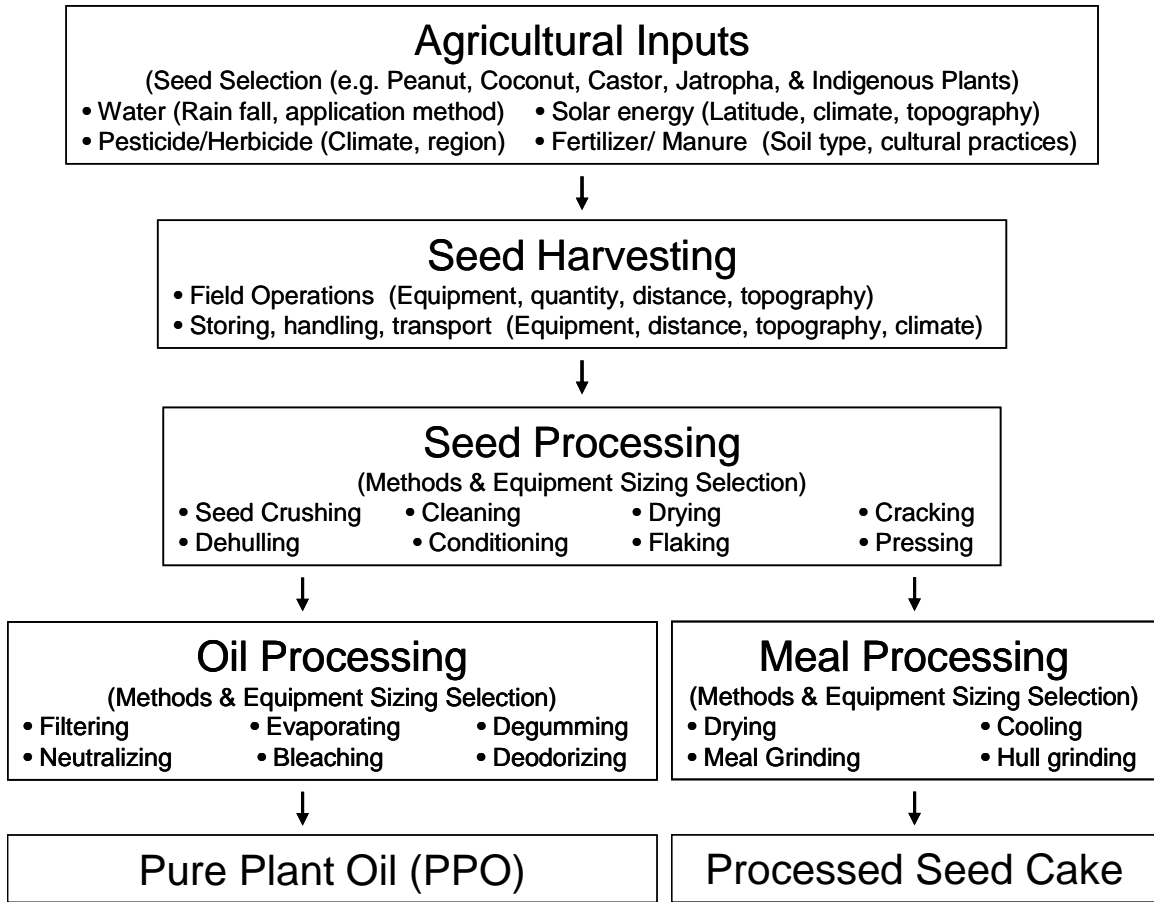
Agricultural Inputs
(Seed Selection (e.g. Peanut, Coconut, Castor, Jatropha, & Indigenous Plants)
• Water (Rain fall, application method) • Solar energy (Latitude, climate, topography)
• Pesticide/Herbicide (Climate, region) • Fertilizer/ Manure (Soil type, cultural practices)

Seed Harvesting
• Field Operations (Equipment, quantity, distance, topography)
• Storing, handling, transport (Equipment, distance, topography, climate)

Seed Processing
(Methods & Equipment Sizing Selection)
• Seed Crushing • Cleaning • Drying • Cracking
• Dehulling • Conditioning • Flaking • Pressing

Oil Processing
(Methods & Equipment Sizing Selection)
• Filtering • Evaporating • Degumming
• Neutralizing • Bleaching • Deodorizing

Meal Processing
(Methods & Equipment Sizing Selection)
• Drying • Cooling
• Meal Grinding • Hull grinding

Pure Plant Oil (PPO)

Processed Seed Cake